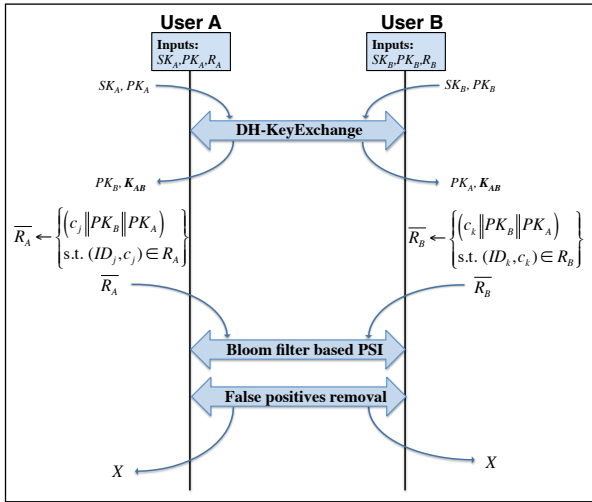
User A

User B

Inputs:
$SK_A, PK_A, R_A$

Inputs:
$SK_B, PK_B, R_B$

$SK_A, PK_A$

$SK_B, PK_B$

DH-KeyExchange

$PK_B, \boldsymbol{K_{AB}}$

$PK_A, \boldsymbol{K_{AB}}$

$\overline{R_A} \leftarrow \left\{ \begin{matrix} \left(c_j \| PK_B \| PK_A\right) \\ \text{s.t. } (ID_j, c_j) \in R_A \end{matrix} \right\}$

$\overline{R_B} \leftarrow \left\{ \begin{matrix} \left(c_k \| PK_B \| PK_A\right) \\ \text{s.t. } (ID_k, c_k) \in R_B \end{matrix} \right\}$

$\overline{R_A}$

$\overline{R_B}$

Bloom filter based PSI

False positives removal

$X$

$X$